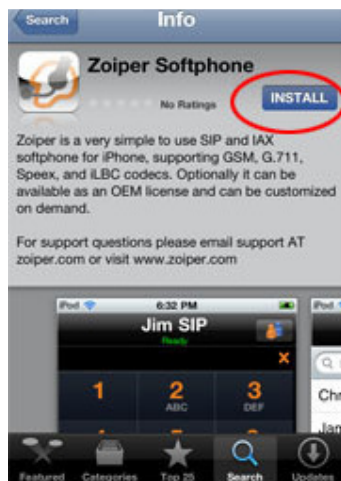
Search

Info

Zoiper Softphone

No Ratings

INSTALL

Zoiper is a very simple to use SIP and IAX softphone for iPhone, supporting GSM, G.711, Speex, and iLBC codecs. Optionally it can be available as an OEM license and can be customized on demand.

For support questions please email support AT zoiper.com or visit www.zoiper.com

iPod

6:32 PM

Jim SIP

Ready

1

2
ABC

3
DEF

iPod

Chr

Jan

Featured

Categories

Top 25

Search

Updates